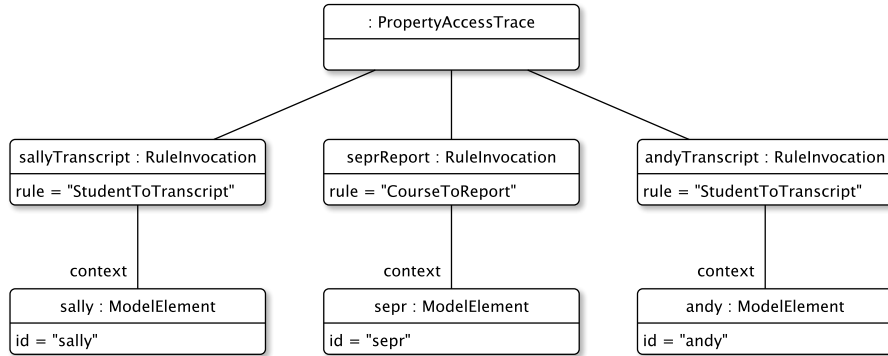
: PropertyAccessTrace

sallyTranscript : RuleInvocation
rule = "StudentToTranscript"

context

sally : ModelElement
id = "sally"

seprReport : RuleInvocation
rule = "CourseToReport"

context

sepr : ModelElement
id = "sepr"

andyTranscript : RuleInvocation
rule = "StudentToTranscript"

context

andy : ModelElement
id = "andy"